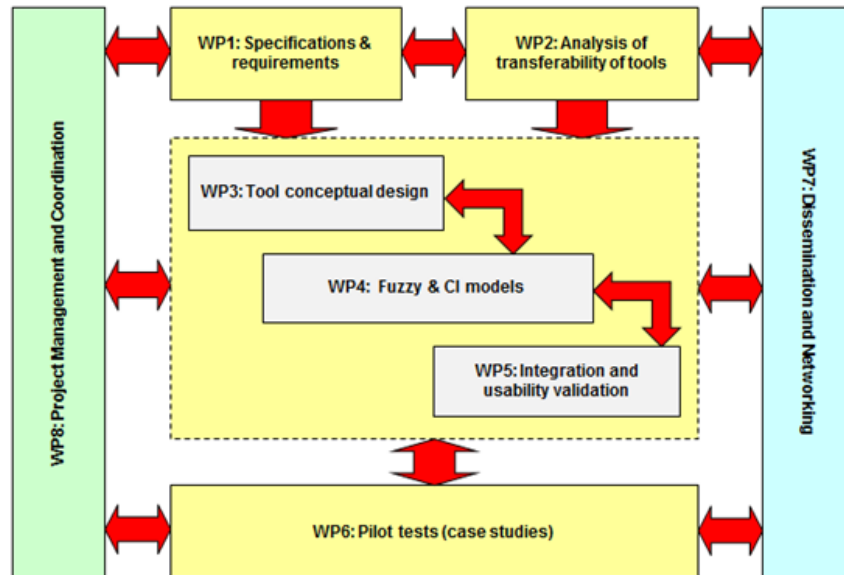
WP8: Project Management and Coordination

WP1: Specifications & requirements

WP2: Analysis of transferability of tools

WP7: Dissemination and Networking

WP3: Tool conceptual design

WP4: Fuzzy & CI models

WP5: Integration and usability validation

WP6: Pilot tests (case studies)